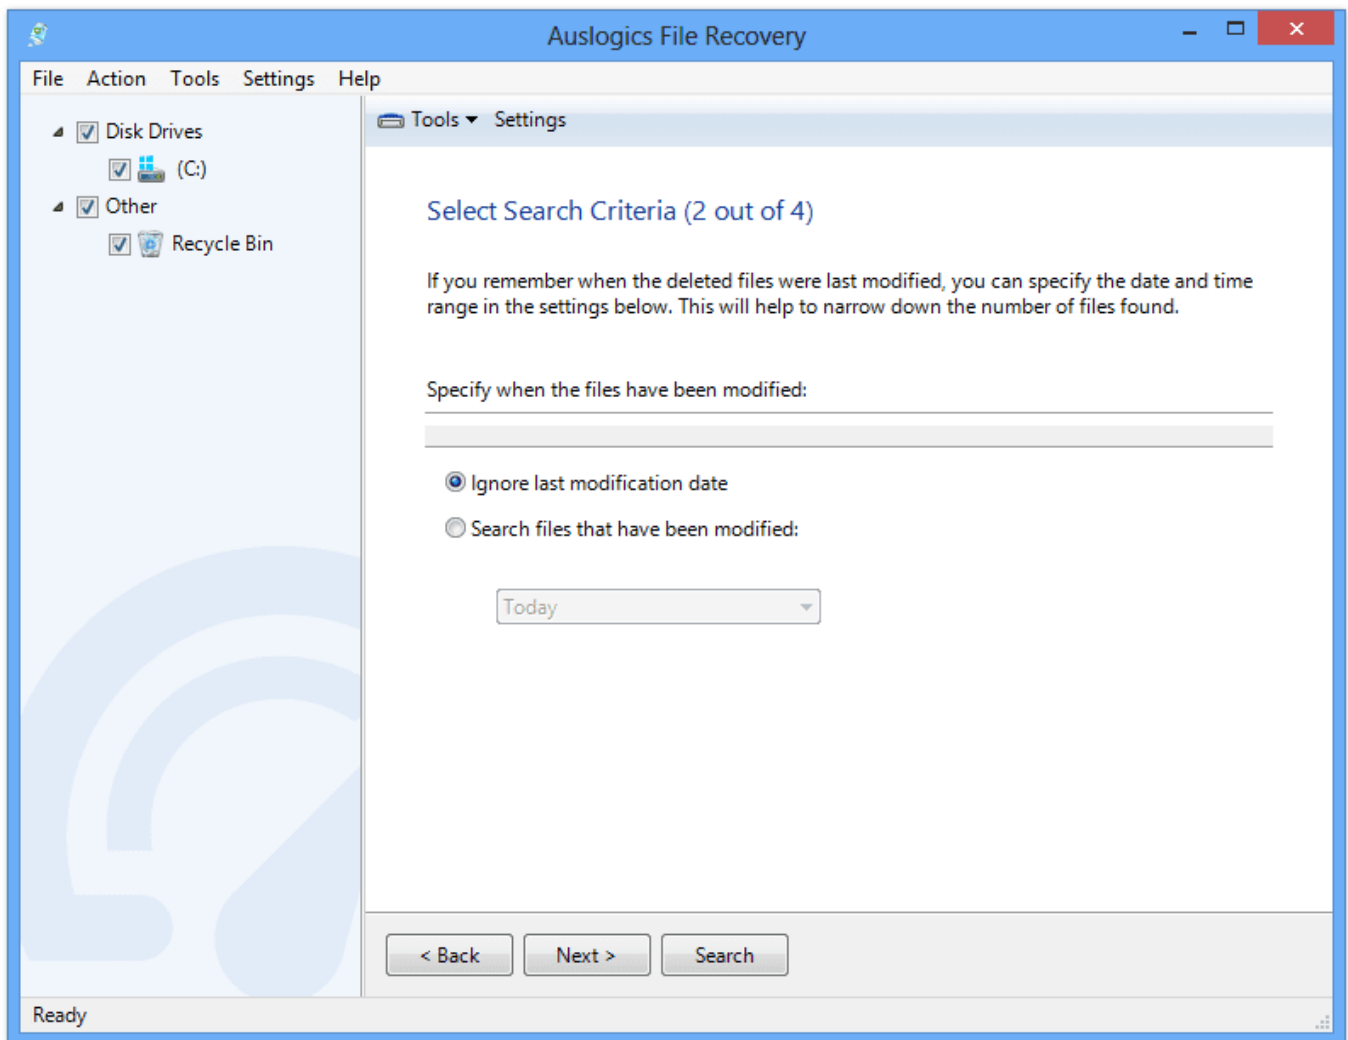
Auslogics File Recovery

File Action Tools Settings Help

Disk Drives
(C:)
Other
Recycle Bin

Tools Settings

Select Search Criteria (2 out of 4)

If you remember when the deleted files were last modified, you can specify the date and time range in the settings below. This will help to narrow down the number of files found.

Specify when the files have been modified:

Ignore last modification date
Search files that have been modified:

Today

< Back
Next >
Search

Ready